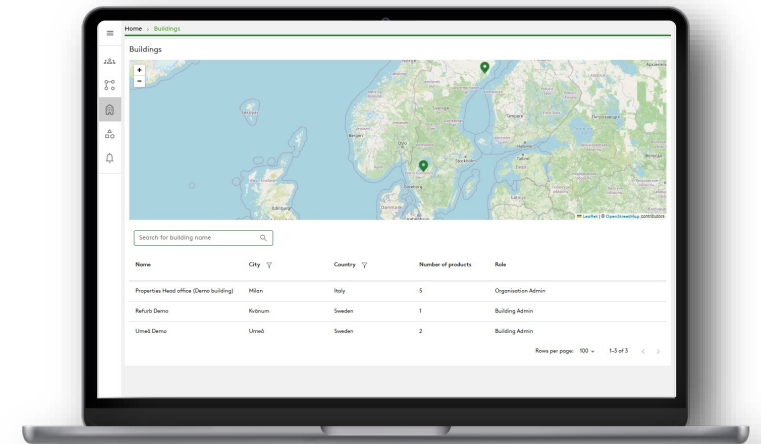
Home › Buildings

Buildings

+
−

Leaflet | © OpenStreetMap contributors

Search for building name

| Name | City | Country | Number of products | Role |
|---|---|---|---|---|
| Properties Head office (Demo building) | Milan | Italy | 5 | Organisation Admin |
| Refurb Demo | Kvänum | Sweden | 1 | Building Admin |
| Umeå Demo | Umeå | Sweden | 2 | Building Admin |

Rows per page: 100 ▾ 1–3 of 3